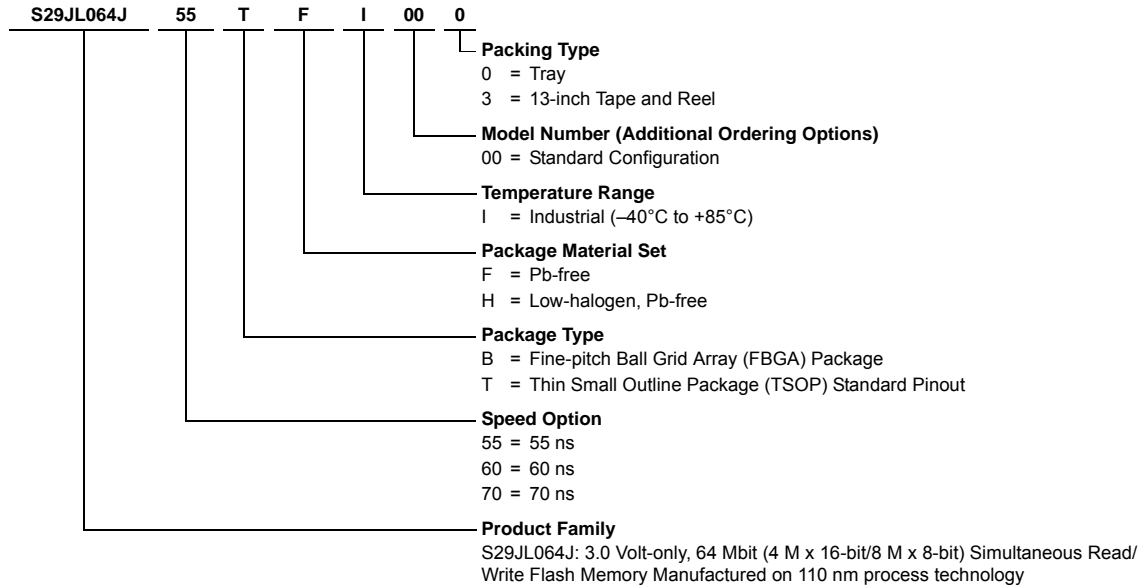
S29JL064J 55 T F I 00 0

Packing Type
0 = Tray
3 = 13-inch Tape and Reel

Model Number (Additional Ordering Options)
00 = Standard Configuration

Temperature Range
I = Industrial (–40°C to +85°C)

Package Material Set
F = Pb-free
H = Low-halogen, Pb-free

Package Type
B = Fine-pitch Ball Grid Array (FBGA) Package
T = Thin Small Outline Package (TSOP) Standard Pinout

Speed Option
55 = 55 ns
60 = 60 ns
70 = 70 ns

Product Family
S29JL064J: 3.0 Volt-only, 64 Mbit (4 M x 16-bit/8 M x 8-bit) Simultaneous Read/ Write Flash Memory Manufactured on 110 nm process technology